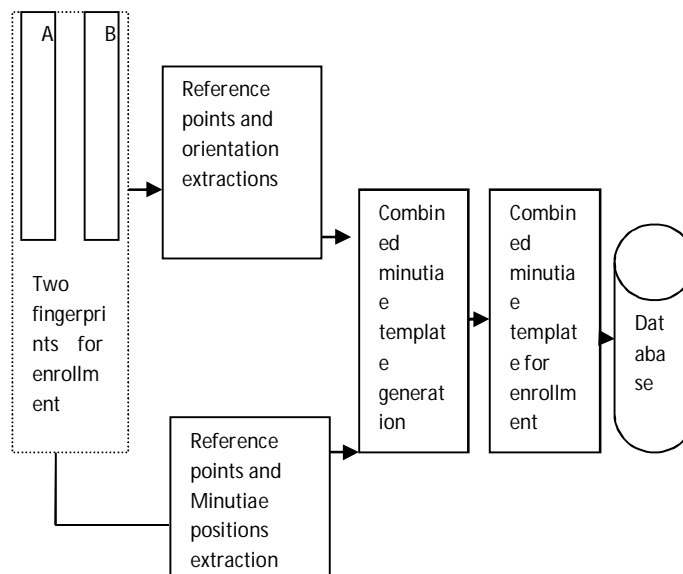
A

B

Two fingerprints for enrollment

Reference points and orientation extractions

Reference points and Minutiae positions extraction

Combined minutiae template generation

Combined minutiae template for enrollment

Database